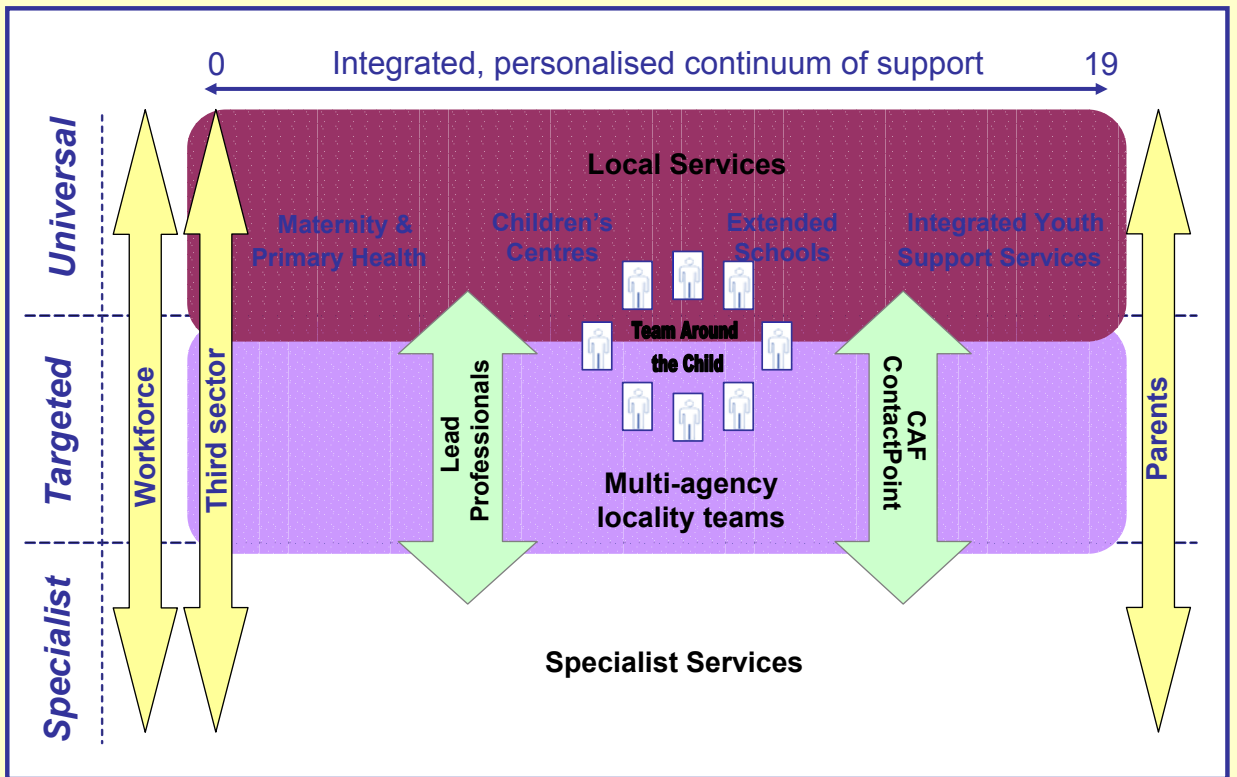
0 Integrated, personalised continuum of support 19

Universal

Targeted

Specialist

Workforce

Third sector

Local Services

Maternity & Primary Health

Children's Centres

Extended Schools

Integrated Youth Support Services

Team Around the Child

Lead Professionals

CAF ContactPoint

Multi-agency locality teams

Parents

Specialist Services